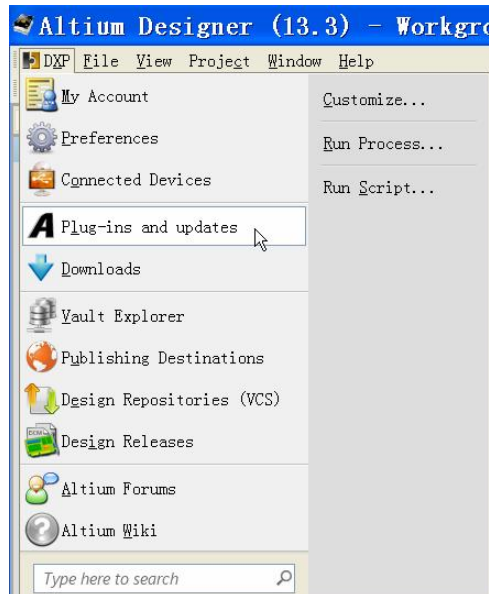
Altium Designer (13.3) - Workgro

DXP File View Project Window Help

My Account
Preferences
Connected Devices
Plug-ins and updates
Downloads
Vault Explorer
Publishing Destinations
Design Repositories (VCS)
Design Releases
Altium Forums
Altium Wiki

Customize...
Run Process...
Run Script...

Type here to search